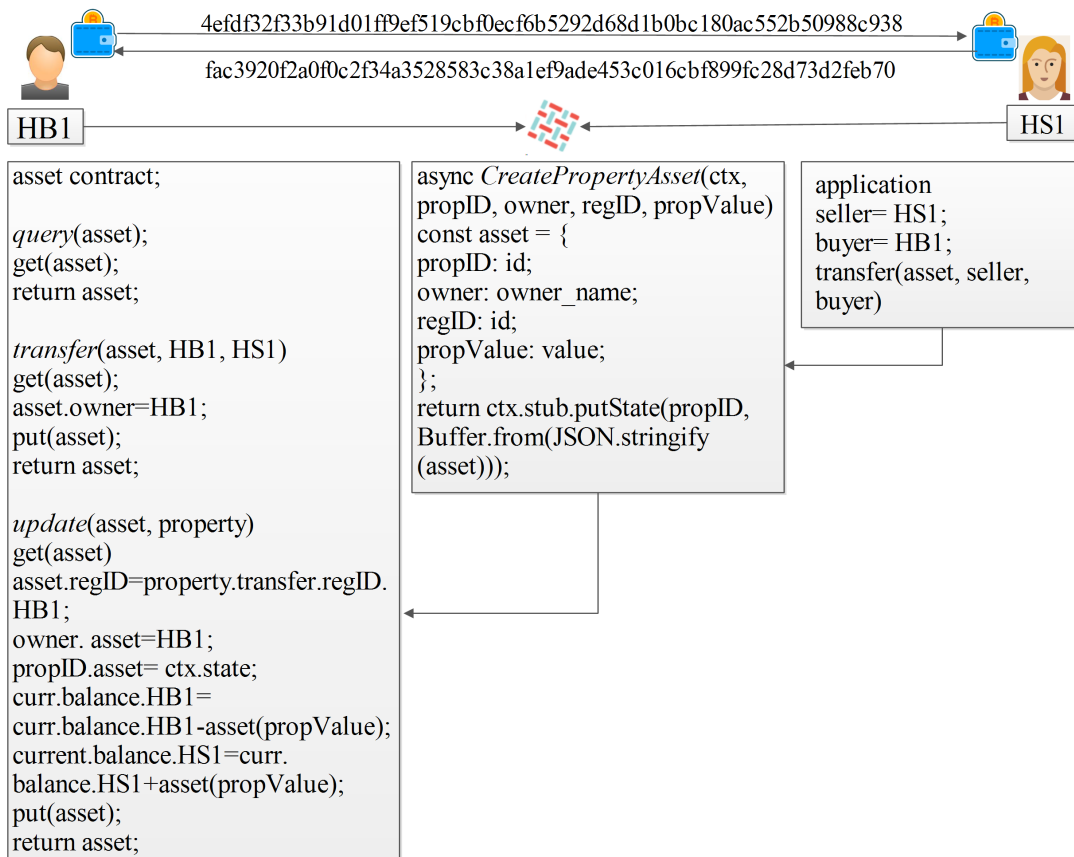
4efdf32f33b91d01ff9ef519cbf0ecf6b5292d68d1b0bc180ac552b50988c938

fac3920f2a0f0c2f34a3528583c38a1ef9ade453c016cbf899fc28d73d2feb70

HB1

HS1

asset contract;

query(asset);
get(asset);
return asset;

transfer(asset, HB1, HS1)
get(asset);
asset.owner=HB1;
put(asset);
return asset;

update(asset, property)
get(asset)
asset.regID=property.transfer.regID.HB1;
owner. asset=HB1;
propID.asset= ctx.state;
curr.balance.HB1=
curr.balance.HB1-asset(propValue);
current.balance.HS1=curr.
balance.HS1+asset(propValue);
put(asset);
return asset;

async CreatePropertyAsset(ctx, propID, owner, regID, propValue)
const asset = {
propID: id;
owner: owner_name;
regID: id;
propValue: value;
};
return ctx.stub.putState(propID, Buffer.from(JSON.stringify (asset)));

application
seller= HS1;
buyer= HB1;
transfer(asset, seller, buyer)